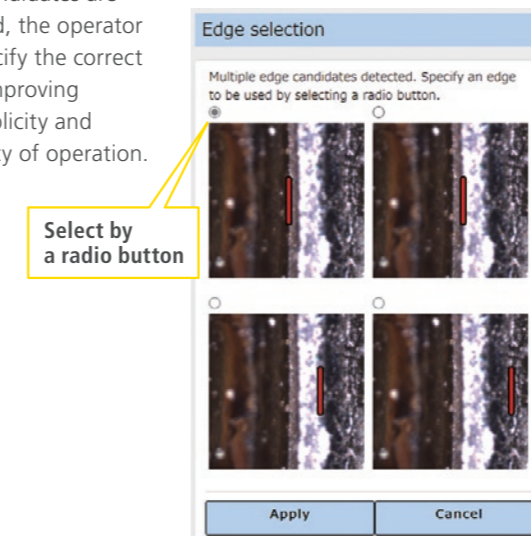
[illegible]ndidates are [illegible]d, the operator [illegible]cify the correct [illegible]mproving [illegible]plicity and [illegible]ty of operation.

Edge selection

Multiple edge candidates detected. Specify an edge to be used by selecting a radio button.

Select by a radio button

Apply

Cancel